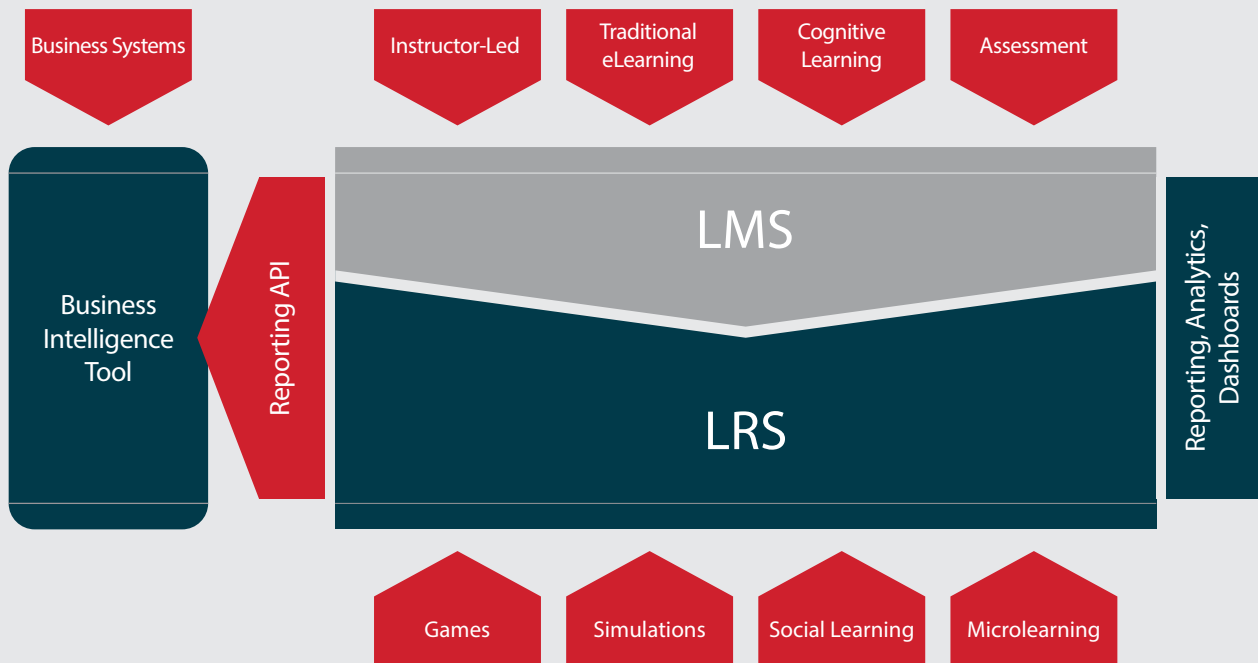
Business Systems

Instructor-Led

Traditional eLearning

Cognitive Learning

Assessment

Business Intelligence Tool

Reporting API

LMS

LRS

Reporting, Analytics, Dashboards

Games

Simulations

Social Learning

Microlearning